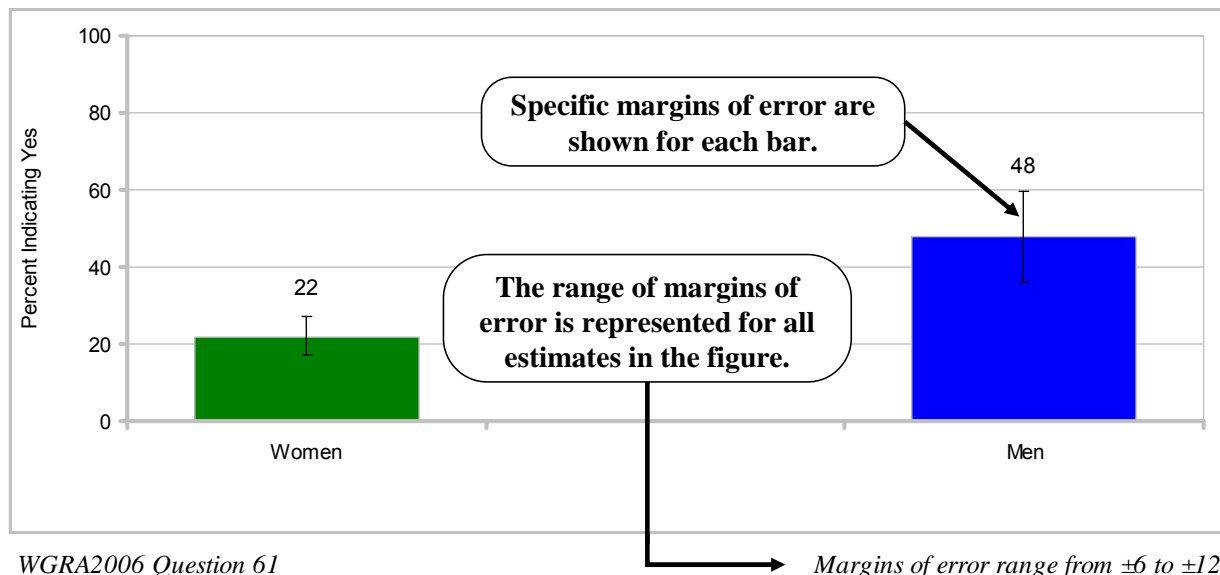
100
80
60
40
20
0
Percent Indicating Yes

Specific margins of error are shown for each bar.

48

22

The range of margins of error is represented for all estimates in the figure.

Women

Men

WGRA2006 Question 61

Margins of error range from ±6 to ±12